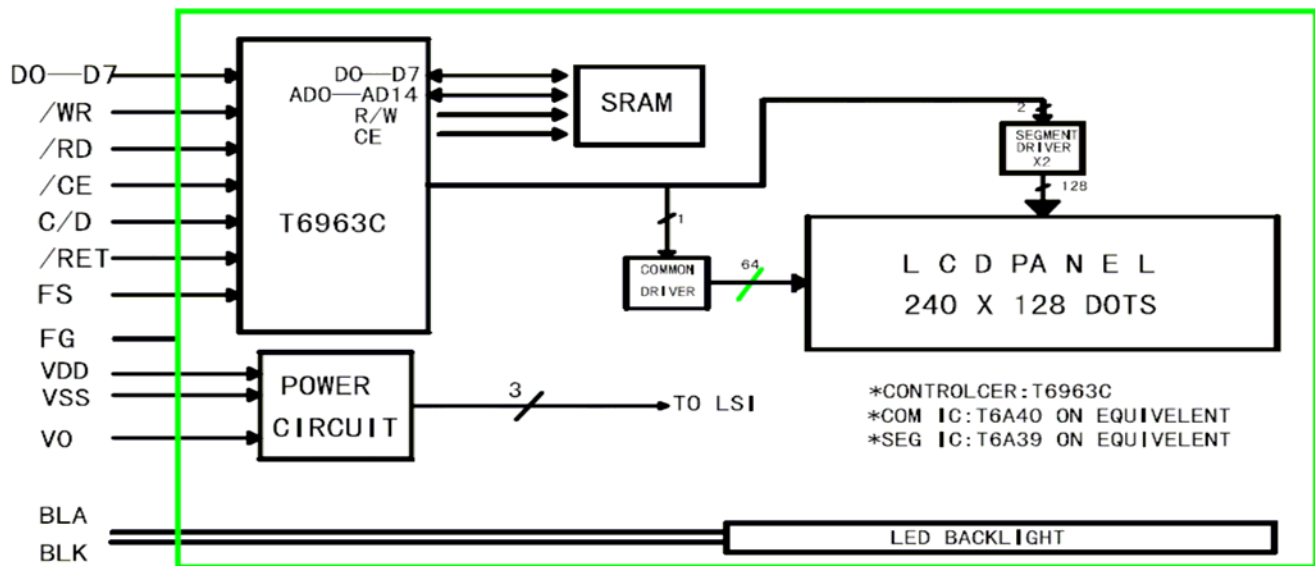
DO—D7
/WR
/RD
/CE
C/D
/RET
FS
FG
VDD
VSS
VO

DO—D7
ADO—AD14
R/W
CE

T6963C

SRAM

2
SEGMENT DRIVER X2
128

1
COMMON DRIVER
64

L C D PA N E L
240 X 128 DOTS

POWER CIRCUIT
3
TO LSI

*CONTROLCER:T6963C
*COM IC:T6A40 ON EQUIVELENT
*SEG IC:T6A39 ON EQUIVELENT

BLA
BLK
LED BACKLIGHT